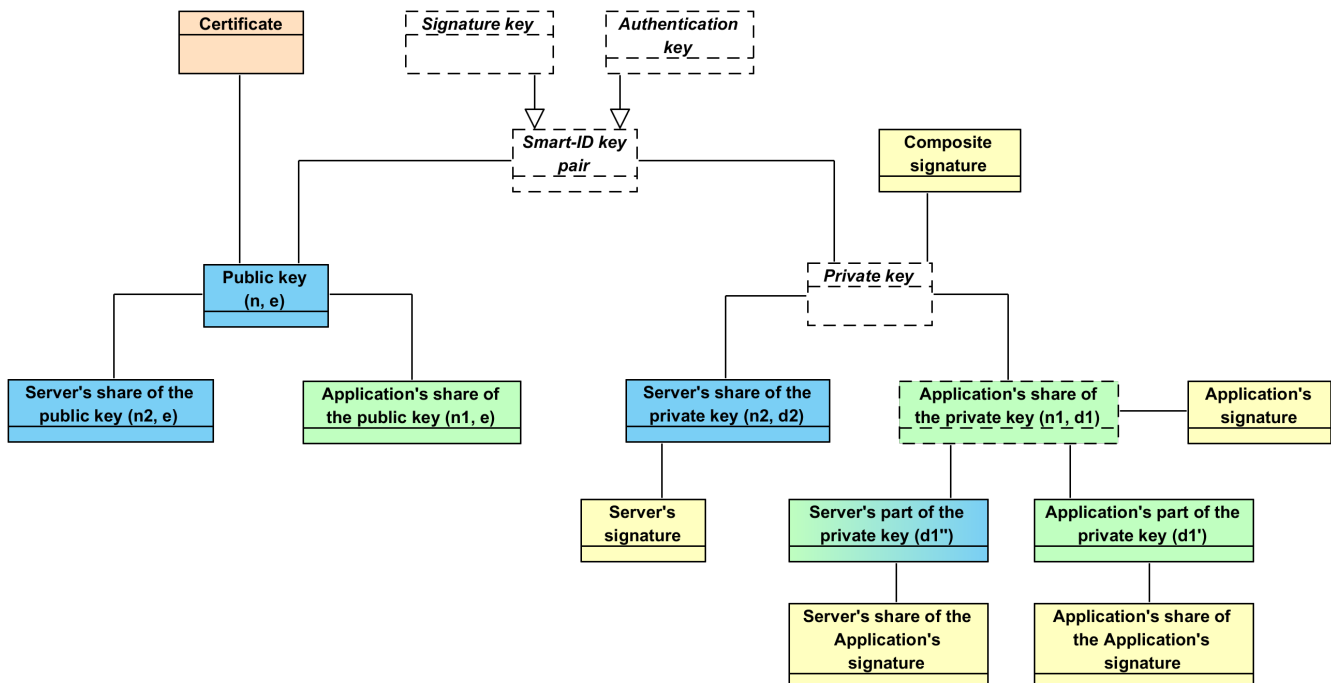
Certificate

Signature key

Authentication key

Smart-ID key pair

Composite signature

Public key (n, e)

Private key

Server's share of the public key (n2, e)

Application's share of the public key (n1, e)

Server's share of the private key (n2, d2)

Application's share of the private key (n1, d1)

Application's signature

Server's signature

Server's part of the private key (d1'')

Application's part of the private key (d1')

Server's share of the Application's signature

Application's share of the Application's signature